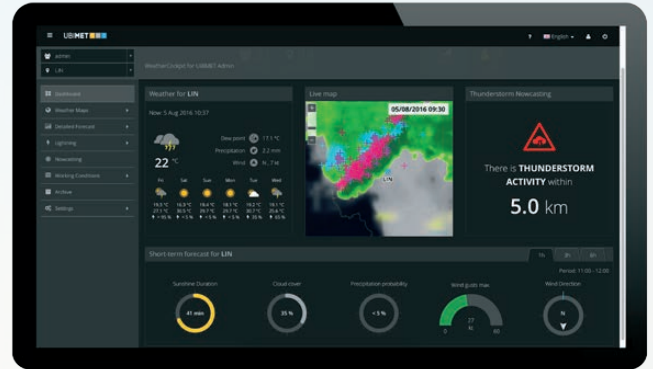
UBIMET

? English ▾

admin

LIN

WeatherCockpit for UBIMET Admin

Dashboard

Weather Maps

Detailed Forecast

Lightning

Nowcasting

Working Conditions

Archive

Settings

Weather for LIN

Now: 5 Aug 2016 10:37

22 °C

Dew point 17.1 °C

Precipitation 2.2 mm

Wind N, 7 kt

Fri Sat Sun Mon Tue Wed

Live map

05/08/2016 09:30

LIN

Thunderstorm Nowcasting

There is THUNDERSTORM ACTIVITY within

5.0 km

Short-term forecast for LIN

1h 3h 6h

Period: 11:00 - 12:00

Sunshine Duration

41 min

Cloud cover

35 %

Precipitation probability

< 5 %

Wind gusts max

27 kt

0 60

Wind Direction

N